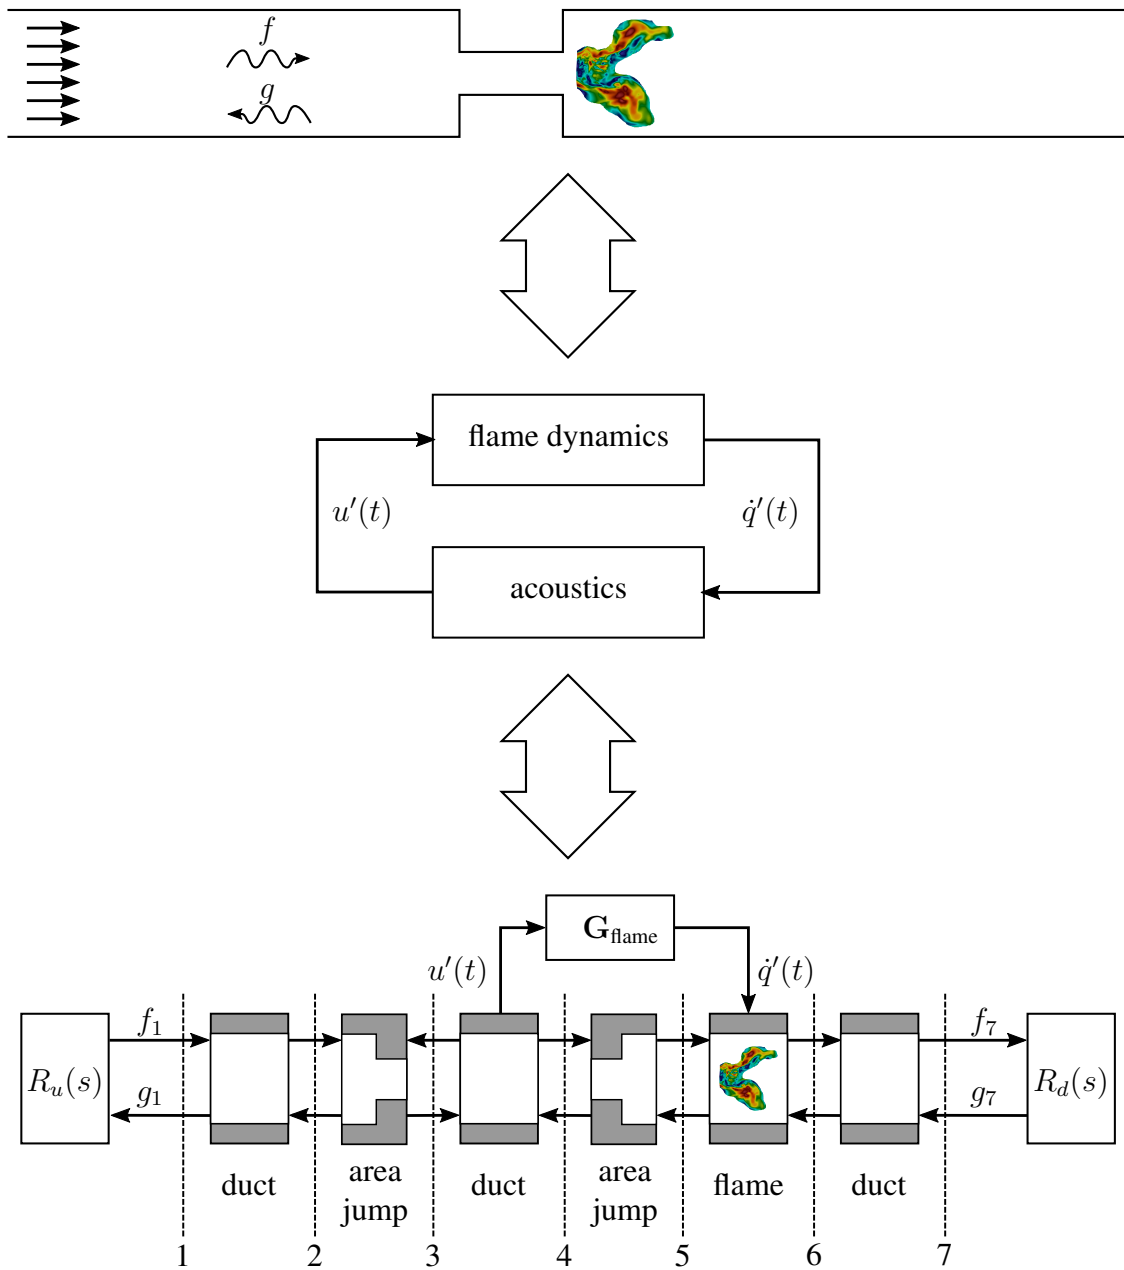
$f$
$g$

flame dynamics
$u'(t)$
$\dot{q}'(t)$
acoustics

$\mathbf{G}_{\text{flame}}$
$u'(t)$
$\dot{q}'(t)$
$f_1$
$g_1$
$f_7$
$g_7$
$R_u(s)$
$R_d(s)$
duct
area jump
duct
area jump
flame
duct
1
2
3
4
5
6
7